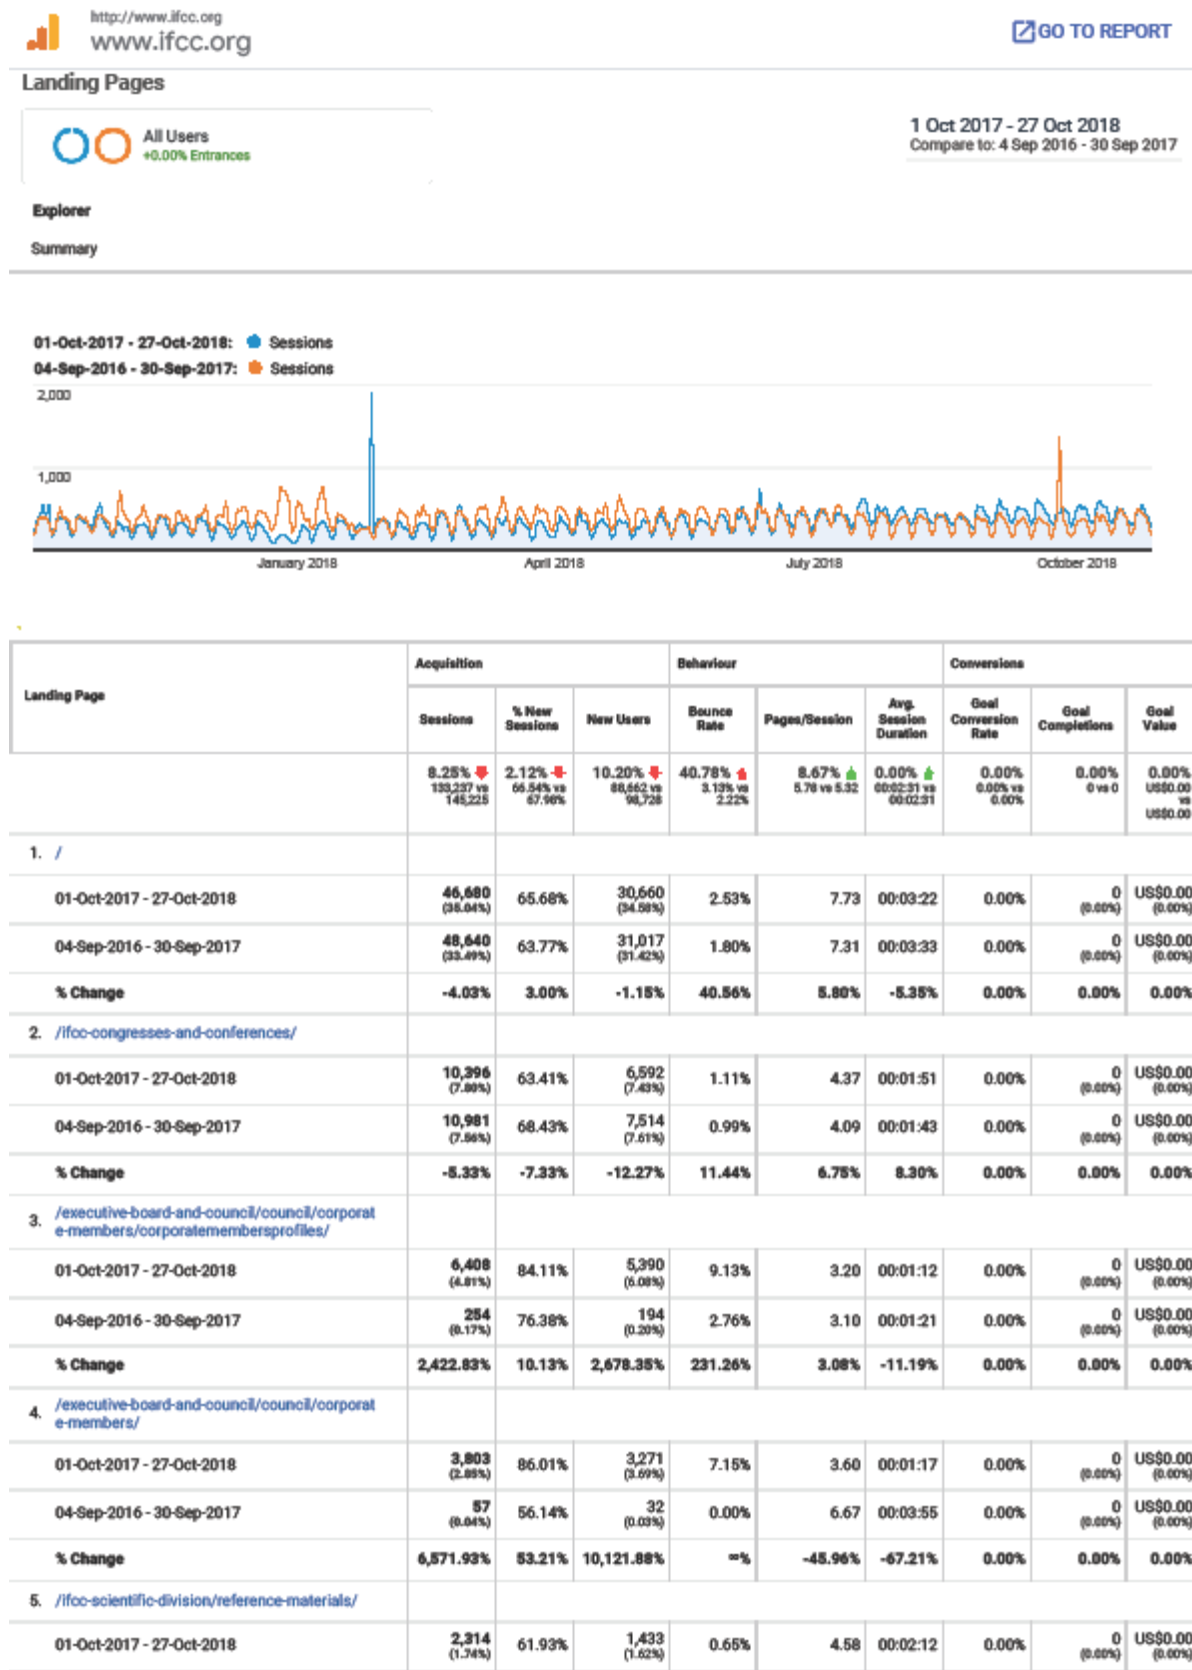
http://www.ifcc.org
www.ifcc.org

GO TO REPORT

Landing Pages

All Users
+0.00% Entrances

1 Oct 2017 - 27 Oct 2018
Compare to: 4 Sep 2016 - 30 Sep 2017

Explorer

Summary

01-Oct-2017 - 27-Oct-2018: Sessions
04-Sep-2016 - 30-Sep-2017: Sessions

2,000
1,000

January 2018
April 2018
July 2018
October 2018

| Landing Page | Acquisition: Sessions | % New Sessions | New Users | Behaviour: Bounce Rate | Pages/Session | Avg. Session Duration | Conversions: Goal Conversion Rate | Goal Completions | Goal Value |
|---|---|---|---|---|---|---|---|---|---|
| | 8.25% 133,237 vs 145,225 | 2.12% 66.54% vs 67.98% | 10.20% 88,662 vs 98,728 | 40.78% 3.13% vs 2.22% | 8.67% 5.78 vs 5.32 | 0.00% 00:02:31 vs 00:02:31 | 0.00% 0.00% vs 0.00% | 0.00% 0 vs 0 | 0.00% US$0.00 vs US$0.00 |
| 1. / | | | | | | | | | |
| 01-Oct-2017 - 27-Oct-2018 | 46,680 (35.04%) | 65.68% | 30,660 (34.58%) | 2.53% | 7.73 | 00:03:22 | 0.00% | 0 (0.00%) | US$0.00 (0.00%) |
| 04-Sep-2016 - 30-Sep-2017 | 48,640 (33.49%) | 63.77% | 31,017 (31.42%) | 1.80% | 7.31 | 00:03:33 | 0.00% | 0 (0.00%) | US$0.00 (0.00%) |
| % Change | -4.03% | 3.00% | -1.15% | 40.56% | 5.80% | -5.35% | 0.00% | 0.00% | 0.00% |
| 2. /ifcc-congresses-and-conferences/ | | | | | | | | | |
| 01-Oct-2017 - 27-Oct-2018 | 10,396 (7.80%) | 63.41% | 6,592 (7.43%) | 1.11% | 4.37 | 00:01:51 | 0.00% | 0 (0.00%) | US$0.00 (0.00%) |
| 04-Sep-2016 - 30-Sep-2017 | 10,981 (7.56%) | 68.43% | 7,514 (7.61%) | 0.99% | 4.09 | 00:01:43 | 0.00% | 0 (0.00%) | US$0.00 (0.00%) |
| % Change | -5.33% | -7.33% | -12.27% | 11.44% | 6.75% | 8.30% | 0.00% | 0.00% | 0.00% |
| 3. /executive-board-and-council/council/corporate-members/corporatemembersprofiles/ | | | | | | | | | |
| 01-Oct-2017 - 27-Oct-2018 | 6,408 (4.81%) | 84.11% | 5,390 (6.08%) | 9.13% | 3.20 | 00:01:12 | 0.00% | 0 (0.00%) | US$0.00 (0.00%) |
| 04-Sep-2016 - 30-Sep-2017 | 254 (0.17%) | 76.38% | 194 (0.20%) | 2.76% | 3.10 | 00:01:21 | 0.00% | 0 (0.00%) | US$0.00 (0.00%) |
| % Change | 2,422.83% | 10.13% | 2,678.35% | 231.26% | 3.08% | -11.19% | 0.00% | 0.00% | 0.00% |
| 4. /executive-board-and-council/council/corporate-members/ | | | | | | | | | |
| 01-Oct-2017 - 27-Oct-2018 | 3,803 (2.85%) | 86.01% | 3,271 (3.69%) | 7.15% | 3.60 | 00:01:17 | 0.00% | 0 (0.00%) | US$0.00 (0.00%) |
| 04-Sep-2016 - 30-Sep-2017 | 57 (0.04%) | 56.14% | 32 (0.03%) | 0.00% | 6.67 | 00:03:55 | 0.00% | 0 (0.00%) | US$0.00 (0.00%) |
| % Change | 6,571.93% | 53.21% | 10,121.88% | ∞% | -45.96% | -67.21% | 0.00% | 0.00% | 0.00% |
| 5. /ifcc-scientific-division/reference-materials/ | | | | | | | | | |
| 01-Oct-2017 - 27-Oct-2018 | 2,314 (1.74%) | 61.93% | 1,433 (1.62%) | 0.65% | 4.58 | 00:02:12 | 0.00% | 0 (0.00%) | US$0.00 (0.00%) |